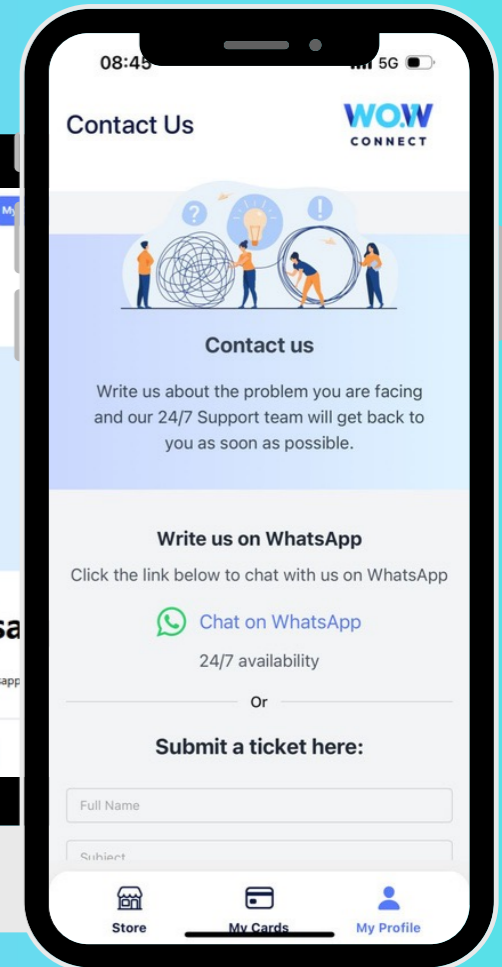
08:45
5G

Contact Us

WOW
CONNECT

Contact us

Write us about the problem you are facing and our 24/7 Support team will get back to you as soon as possible.

Write us on WhatsApp

Click the link below to chat with us on WhatsApp

Chat on WhatsApp

24/7 availability

Or

Submit a ticket here:

Full Name

Subject

Store
My Cards
My Profile

My
sa
app